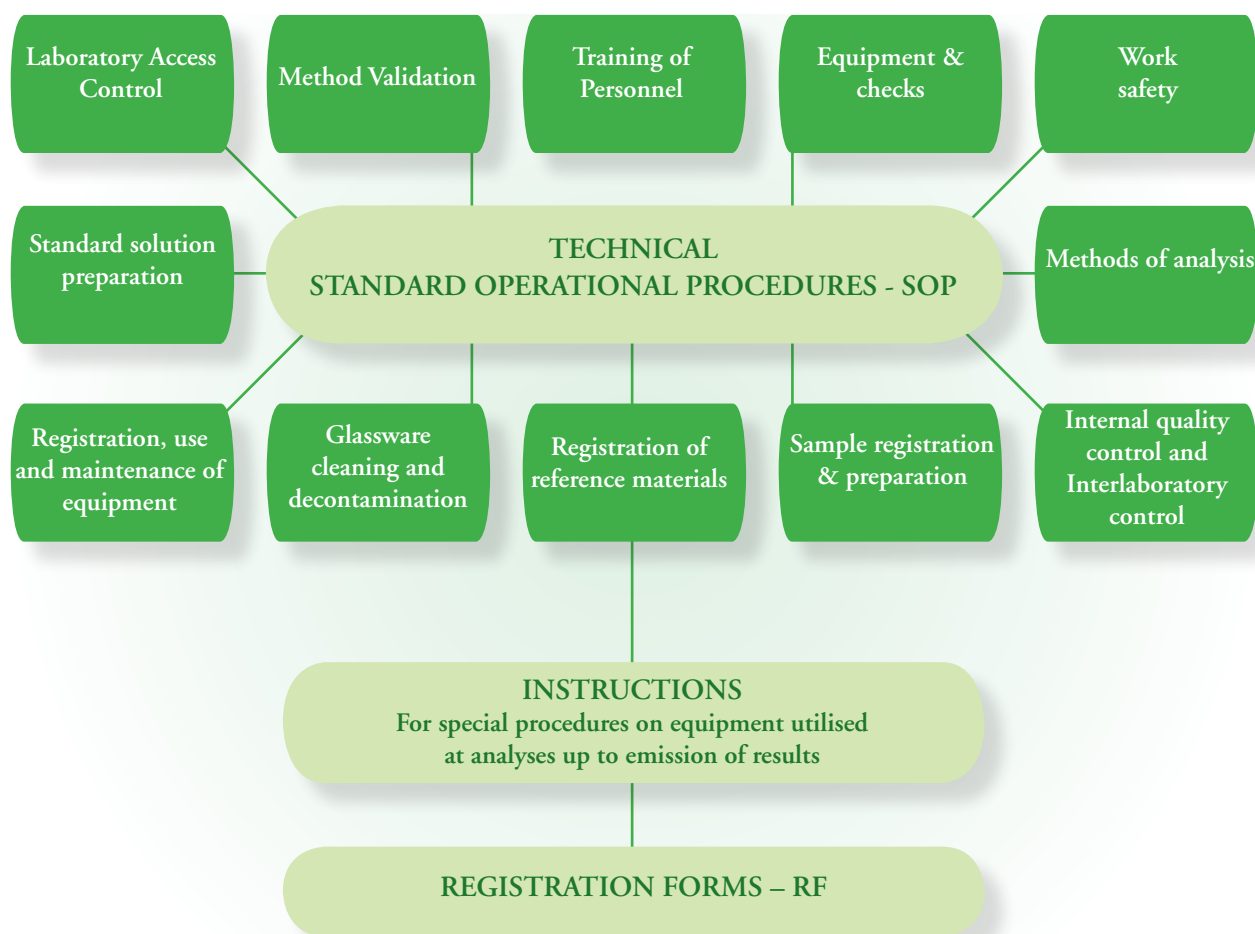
Laboratory Access Control

Method Validation

Training of Personnel

Equipment & checks

Work safety

Standard solution preparation

TECHNICAL
STANDARD OPERATIONAL PROCEDURES - SOP

Methods of analysis

Registration, use and maintenance of equipment

Glassware cleaning and decontamination

Registration of reference materials

Sample registration & preparation

Internal quality control and Interlaboratory control

INSTRUCTIONS
For special procedures on equipment utilised at analyses up to emission of results

REGISTRATION FORMS – RF